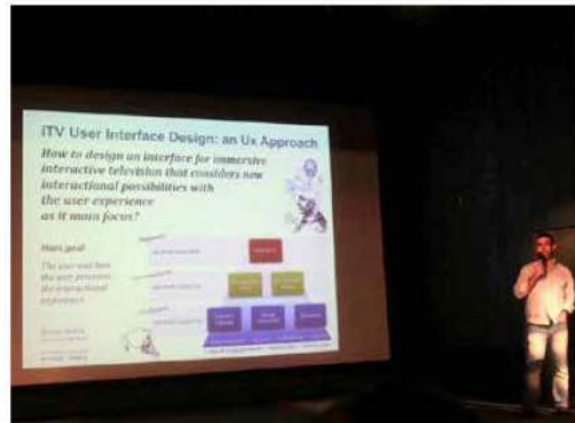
iTV User Interface Design: an Ux Approach

How to design an interface for immersive interactive television that considers new interactional possibilities with the user experience as it main focus?

Main goal

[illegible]